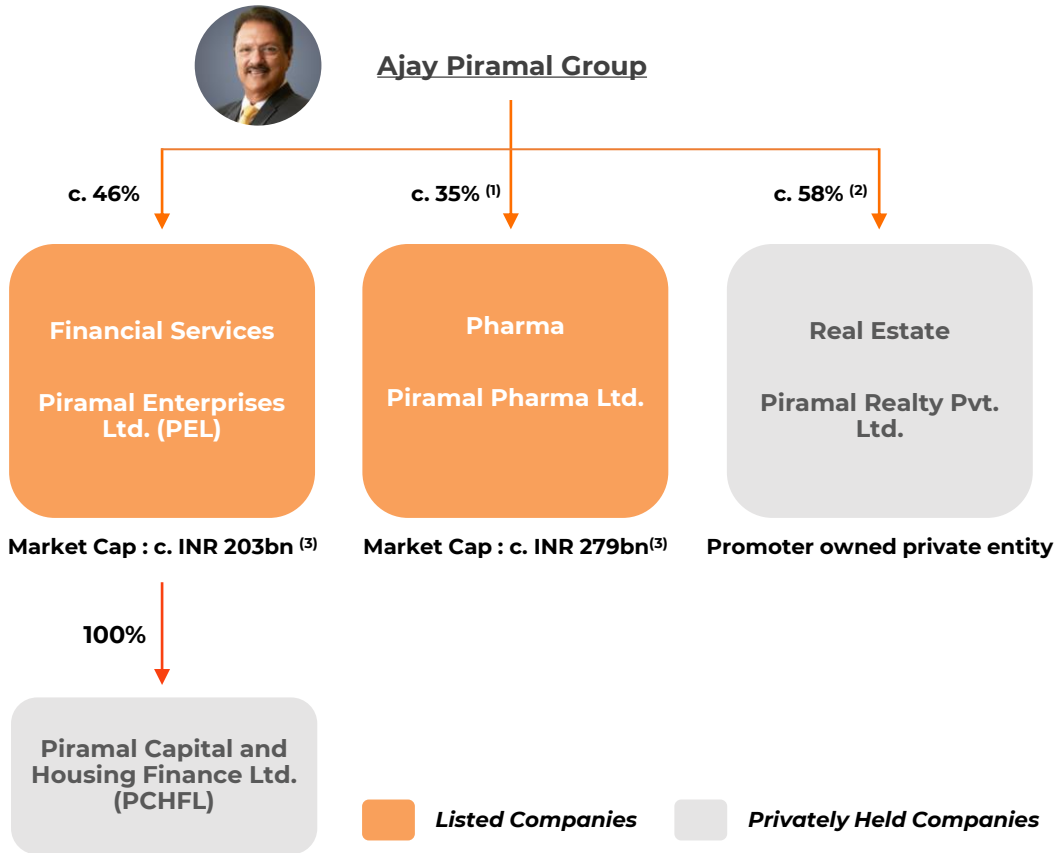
Ajay Piramal Group

c. 46%

c. 35% $^{(1)}$

c. 58% $^{(2)}$

Financial Services

Piramal Enterprises Ltd. (PEL)

Pharma

Piramal Pharma Ltd.

Real Estate

Piramal Realty Pvt. Ltd.

Market Cap : c. INR 203bn $^{(3)}$

Market Cap : c. INR 279bn$^{(3)}$

Promoter owned private entity

100%

Piramal Capital and Housing Finance Ltd. (PCHFL)

Listed Companies

Privately Held Companies